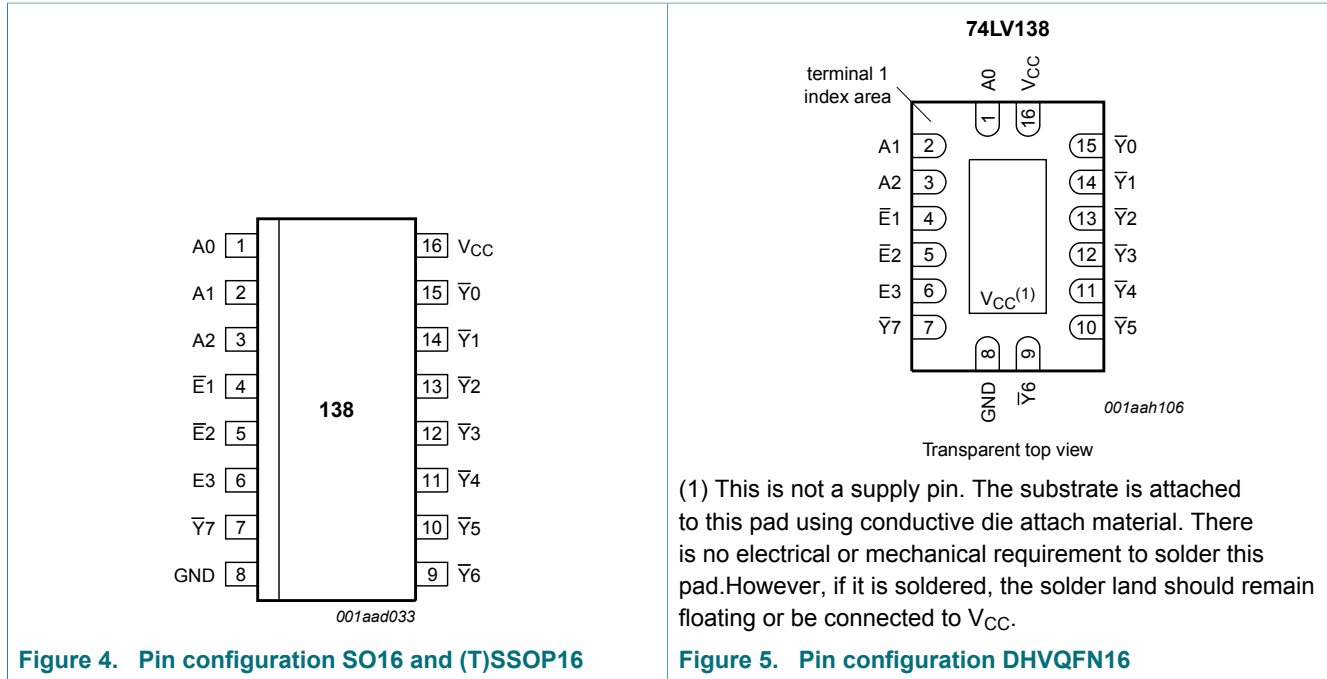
A0 1
A1 2
A2 3
$\overline{E}1$ 4
$\overline{E}2$ 5
E3 6
$\overline{Y}7$ 7
GND 8

138

16 $V_{CC}$
15 $\overline{Y}0$
14 $\overline{Y}1$
13 $\overline{Y}2$
12 $\overline{Y}3$
11 $\overline{Y}4$
10 $\overline{Y}5$
9 $\overline{Y}6$

001aad033

**Figure 4. Pin configuration SO16 and (T)SSOP16**

**74LV138**

terminal 1 index area

A0 1
$V_{CC}$ 16

A1 2
A2 3
$\overline{E}1$ 4
$\overline{E}2$ 5
E3 6
$\overline{Y}7$ 7

15 $\overline{Y}0$
14 $\overline{Y}1$
13 $\overline{Y}2$
12 $\overline{Y}3$
11 $\overline{Y}4$
10 $\overline{Y}5$

$V_{CC}^{(1)}$

8 GND
9 $\overline{Y}6$

001aah106

Transparent top view

(1) This is not a supply pin. The substrate is attached to this pad using conductive die attach material. There is no electrical or mechanical requirement to solder this pad.However, if it is soldered, the solder land should remain floating or be connected to $V_{CC}$.

**Figure 5. Pin configuration DHVQFN16**